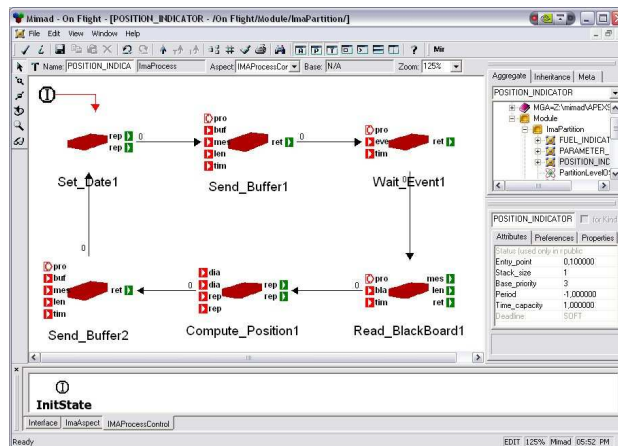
Mimad - On Flight - [POSITION_INDICATOR - /On Flight/Module/ImaPartition/]

File Edit View Window Help

Mir

T Name: POSITION_INDICA ImaProcess Aspect: IMAProcessCor Base: N/A Zoom: 125%

Aggregate Inheritance Meta

POSITION_INDICATOR

MGA=Z:\mimad\APEX
Module
ImaPartition
FUEL_INDICAT
PARAMETER_
POSITION_IND
PartitionLevelO

rep
rep
0
Set_Date1

pro
buf
mes
len
tim
ret
Send_Buffer1

pro
eve
tim
ret
Wait_Event1

0

pro
buf
mes
len
tim
ret
Send_Buffer2

0

dia
dia
rep
rep
rep
rep
Compute_Position1

0

pro
bla
tim
mes
len
ret
Read_BlackBoard1

POSITION_INDICATOR for Kind

Attributes Preferences Properties

Status (used only in public
Entry_point 0,100000
Stack_size 1
Base_priority 3
Period -1,000000
Time_capacity 1,000000
Deadline SOFT

InitState

Interface ImaAspect IMAProcessControl

Ready

EDIT 125% Mimad 05:52 PM